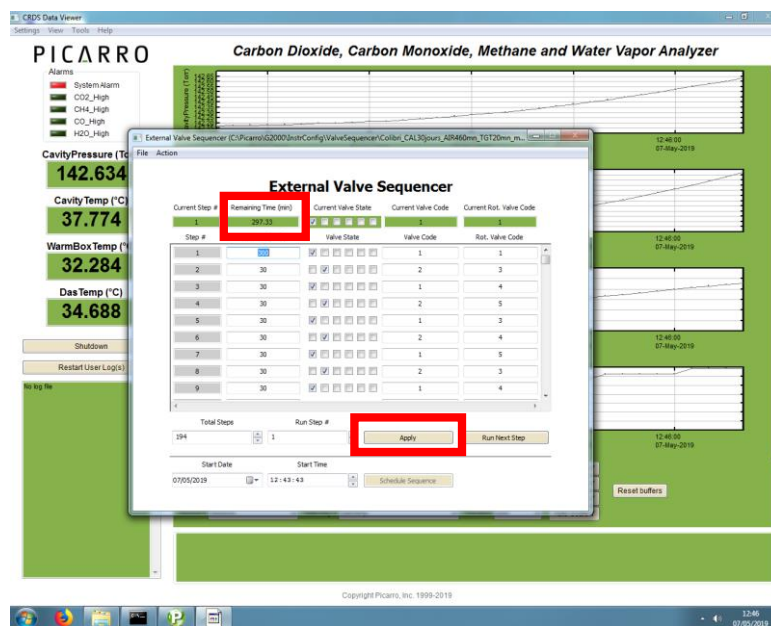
CRDS Data Viewer
Settings View Tools Help

PICARRO

Carbon Dioxide, Carbon Monoxide, Methane and Water Vapor Analyzer

Alarms
System Alarm
CO2_High
CH4_High
CO_High
H2O_High

CavityPressure (To
142.634

Cavity Temp (°C)
37.774

WarmBox Temp (°
32.284

Das Temp (°C)
34.688

Shutdown
Restart User Log(s)
No log file

Cavity Pressure (Torr)

12:46:00
07-May-2019

External Valve Sequencer (C:\Picarro\G2000\InstrConfig\ValveSequencer\Colibri_CAL30jours_AIR460mn_TGT20mn_m...
File Action

External Valve Sequencer

| Current Step # | Remaining Time (min) | Current Valve State | Current Valve Code | Current Rot. Valve Code |
|---|---|---|---|---|
| 1 | 297.33 | | 1 | 1 |

| Step # | | Valve State | Valve Code | Rot. Valve Code |
|---|---|---|---|---|
| 1 | 300 | | 1 | 1 |
| 2 | 30 | | 2 | 3 |
| 3 | 30 | | 1 | 4 |
| 4 | 30 | | 2 | 5 |
| 5 | 30 | | 1 | 3 |
| 6 | 30 | | 2 | 4 |
| 7 | 30 | | 1 | 5 |
| 8 | 30 | | 2 | 3 |
| 9 | 30 | | 1 | 4 |

Total Steps
194
Run Step #
1
Apply
Run Next Step

Start Date
07/05/2019
Start Time
12 : 43 : 43
Schedule Sequence

12:46:00
07-May-2019

12:46:00
07-May-2019

12:46:00
07-May-2019

12:46:00
07-May-2019

Reset buffers

Copyright Picarro, Inc. 1999-2019

12:46
07/05/2019